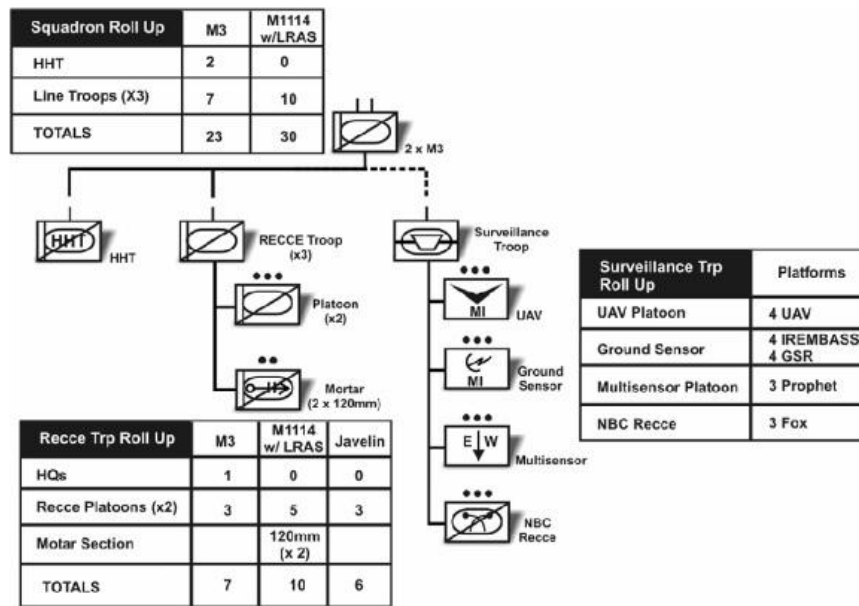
| Squadron Roll Up | M3 | M1114 w/LRAS |
|---|---|---|
| HHT | 2 | 0 |
| Line Troops (X3) | 7 | 10 |
| TOTALS | 23 | 30 |

2 x M3

HHT
HHT

RECCE Troop (x3)

Platoon (x2)

Mortar (2 x 120mm)

Surveillance Troop

MI
UAV

MI
Ground Sensor

E W
Multisensor

NBC Recce

| Surveillance Trp Roll Up | Platforms |
|---|---|
| UAV Platoon | 4 UAV |
| Ground Sensor | 4 IREMBASS 4 GSR |
| Multisensor Platoon | 3 Prophet |
| NBC Recce | 3 Fox |

| Recce Trp Roll Up | M3 | M1114 w/ LRAS | Javelin |
|---|---|---|---|
| HQs | 1 | 0 | 0 |
| Recce Platoons (x2) | 3 | 5 | 3 |
| Motar Section | | 120mm (x 2) | |
| TOTALS | 7 | 10 | 6 |